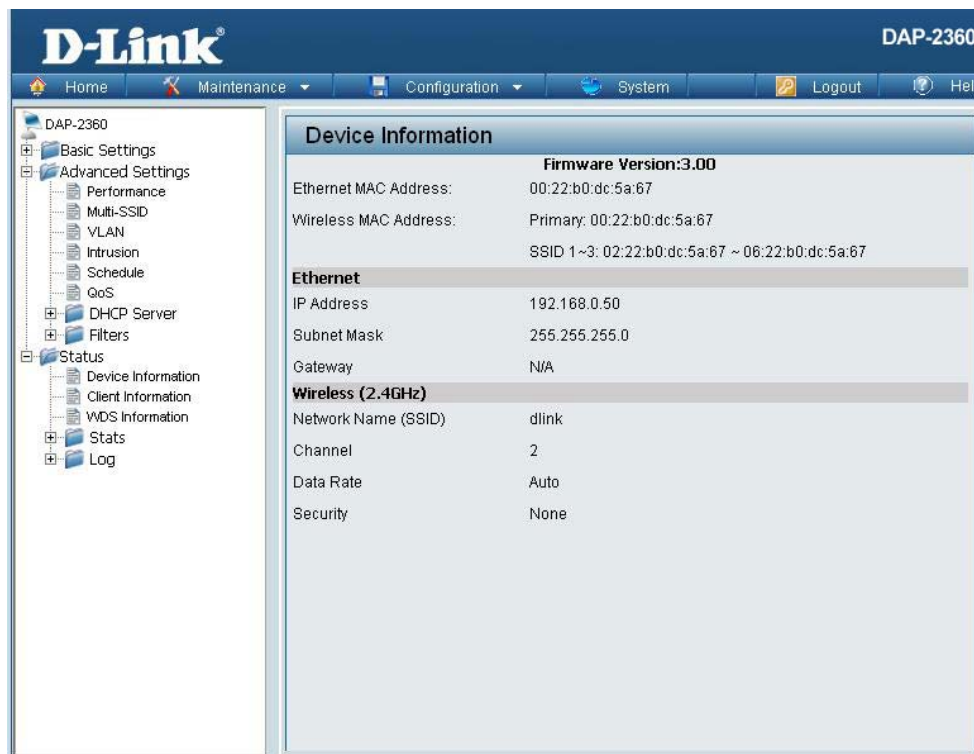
D-Link

DAP-2360

Home  Maintenance  Configuration  System  Logout  Hel

DAP-2360
Basic Settings
Advanced Settings
Performance
Multi-SSID
VLAN
Intrusion
Schedule
QoS
DHCP Server
Filters
Status
Device Information
Client Information
WDS Information
Stats
Log

Device Information

Firmware Version:3.00

| | |
|---|---|
| Ethernet MAC Address: | 00:22:b0:dc:5a:67 |
| Wireless MAC Address: | Primary: 00:22:b0:dc:5a:67 |
| | SSID 1~3: 02:22:b0:dc:5a:67 ~ 06:22:b0:dc:5a:67 |
| **Ethernet** | |
| IP Address | 192.168.0.50 |
| Subnet Mask | 255.255.255.0 |
| Gateway | N/A |
| **Wireless (2.4GHz)** | |
| Network Name (SSID) | dlink |
| Channel | 2 |
| Data Rate | Auto |
| Security | None |